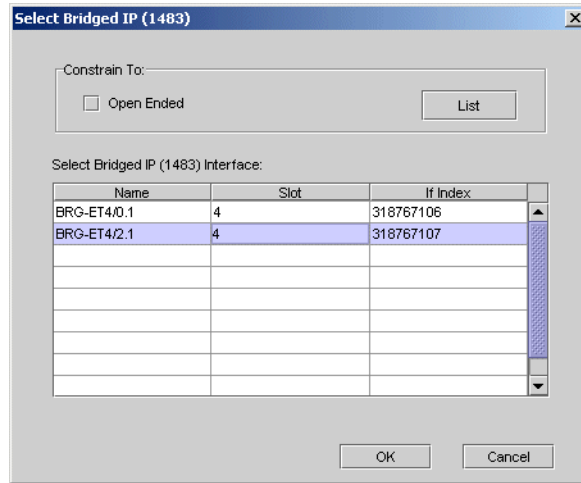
Select Bridged IP (1483)

Constrain To:

Open Ended

List

Select Bridged IP (1483) Interface:

| Name | Slot | If Index |
|---|---|---|
| BRG-ET4/0.1 | 4 | 318767106 |
| BRG-ET4/2.1 | 4 | 318767107 |
| | | |
| | | |
| | | |
| | | |
| | | |
| | | |
| | | |

OK

Cancel